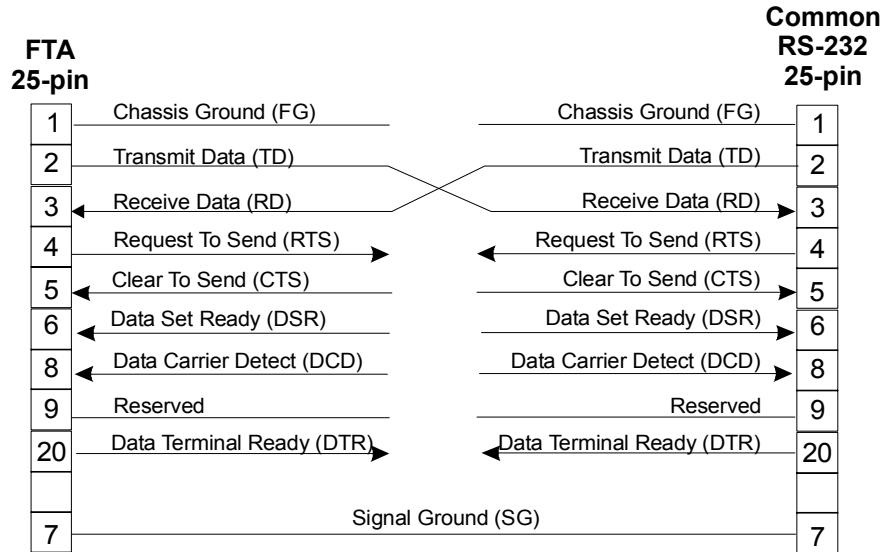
FTA
25-pin

Common
RS-232
25-pin

1 Chassis Ground (FG) Chassis Ground (FG) 1
2 Transmit Data (TD) Transmit Data (TD) 2
3 Receive Data (RD) Receive Data (RD) 3
4 Request To Send (RTS) Request To Send (RTS) 4
5 Clear To Send (CTS) Clear To Send (CTS) 5
6 Data Set Ready (DSR) Data Set Ready (DSR) 6
8 Data Carrier Detect (DCD) Data Carrier Detect (DCD) 8
9 Reserved Reserved 9
20 Data Terminal Ready (DTR) Data Terminal Ready (DTR) 20
7 Signal Ground (SG) 7